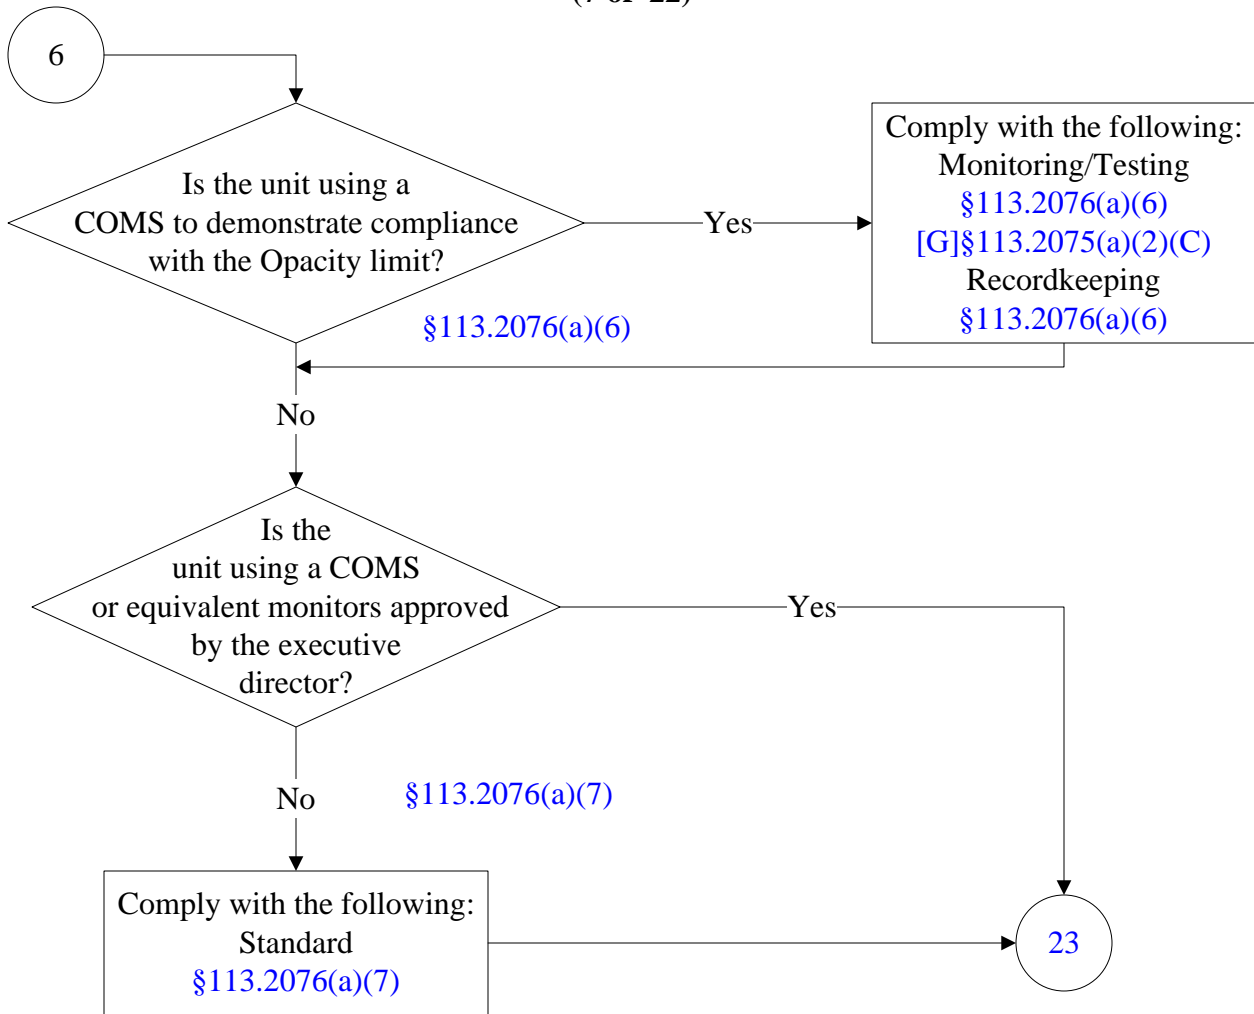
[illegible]

6

Is the unit using a COMS to demonstrate compliance with the Opacity limit?

Yes

Comply with the following:
Monitoring/Testing
§113.2076(a)(6)
[G]§113.2075(a)(2)(C)
Recordkeeping
§113.2076(a)(6)

§113.2076(a)(6)

No

Is the unit using a COMS or equivalent monitors approved by the executive director?

Yes

No

§113.2076(a)(7)

Comply with the following:
Standard
§113.2076(a)(7)

23